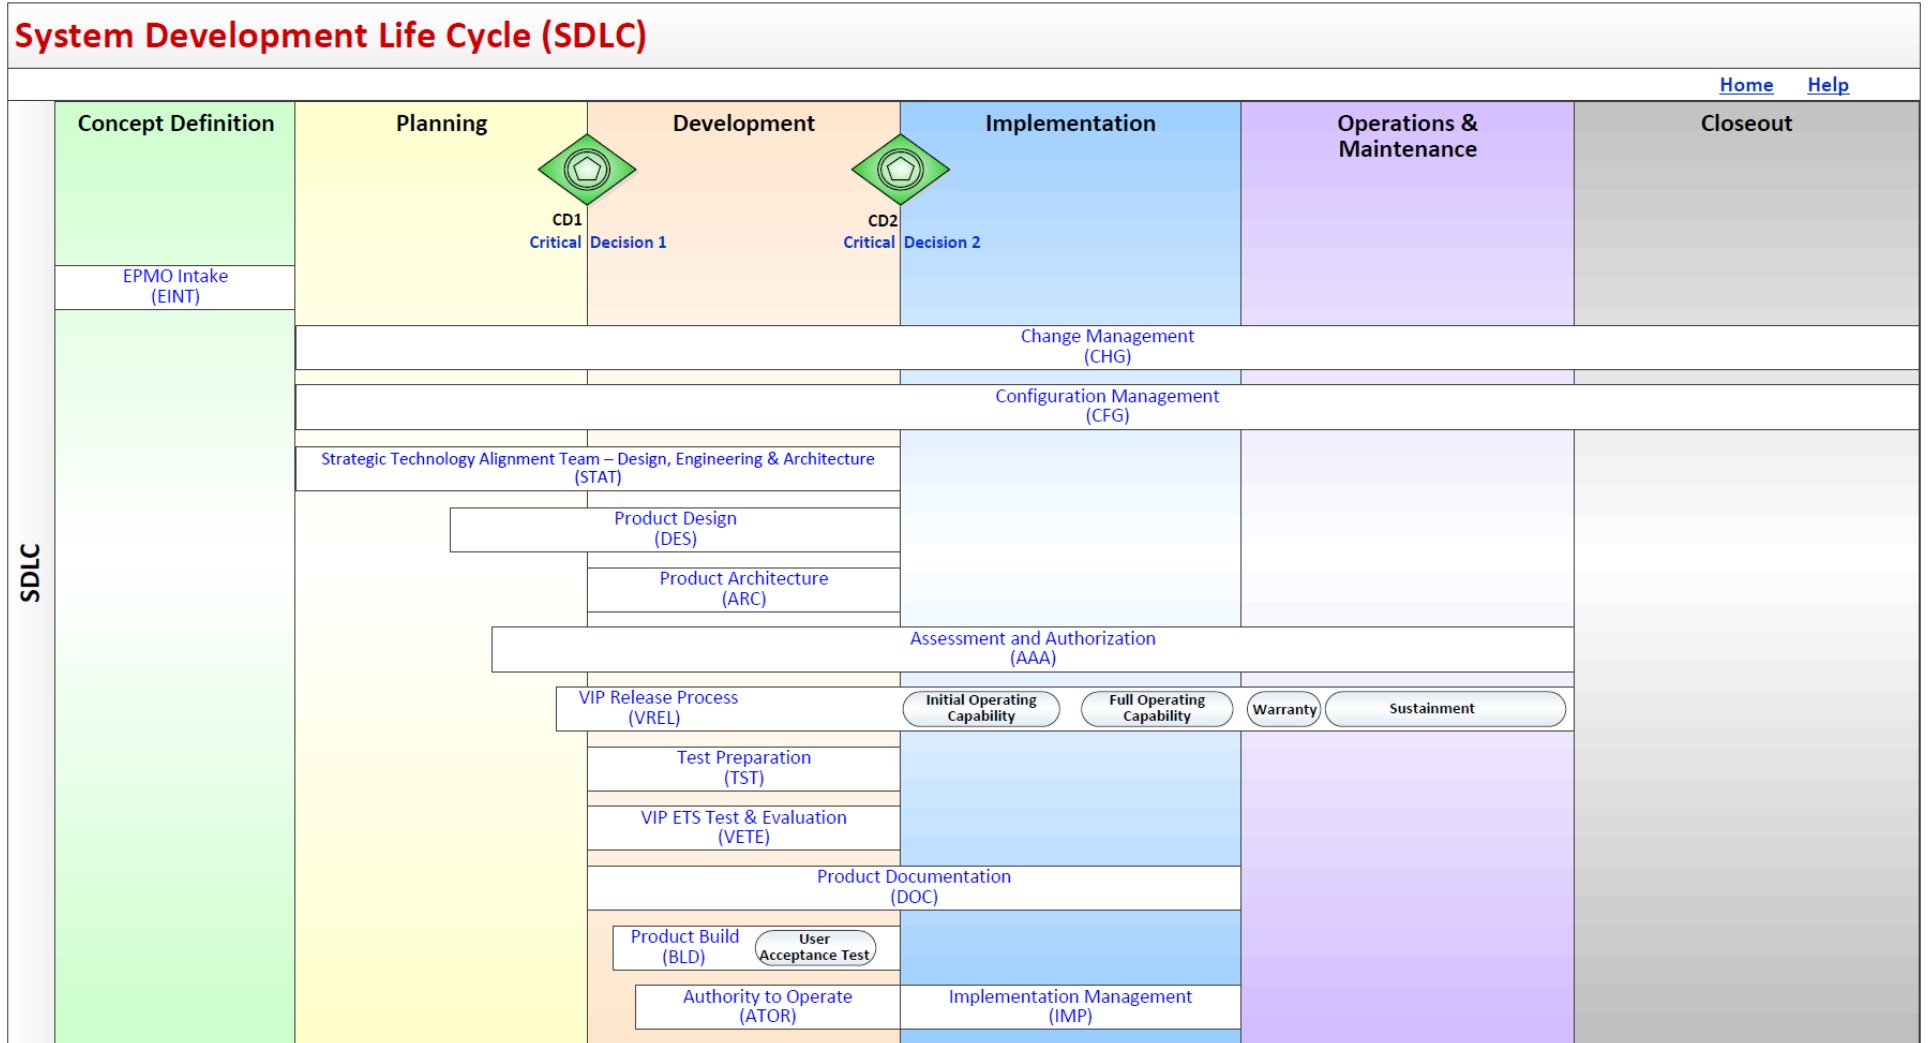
System Development Life Cycle (SDLC)

Home Help

SDLC

Concept Definition

Planning

Development

Implementation

Operations & Maintenance

Closeout

CD1
Critical Decision 1

CD2
Critical Decision 2

EPMO Intake
(EINT)

Change Management
(CHG)

Configuration Management
(CFG)

Strategic Technology Alignment Team – Design, Engineering & Architecture
(STAT)

Product Design
(DES)

Product Architecture
(ARC)

Assessment and Authorization
(AAA)

VIP Release Process
(VREL)

Initial Operating Capability

Full Operating Capability

Warranty

Sustainment

Test Preparation
(TST)

VIP ETS Test & Evaluation
(VETE)

Product Documentation
(DOC)

Product Build
(BLD)

User Acceptance Test

Authority to Operate
(ATOR)

Implementation Management
(IMP)